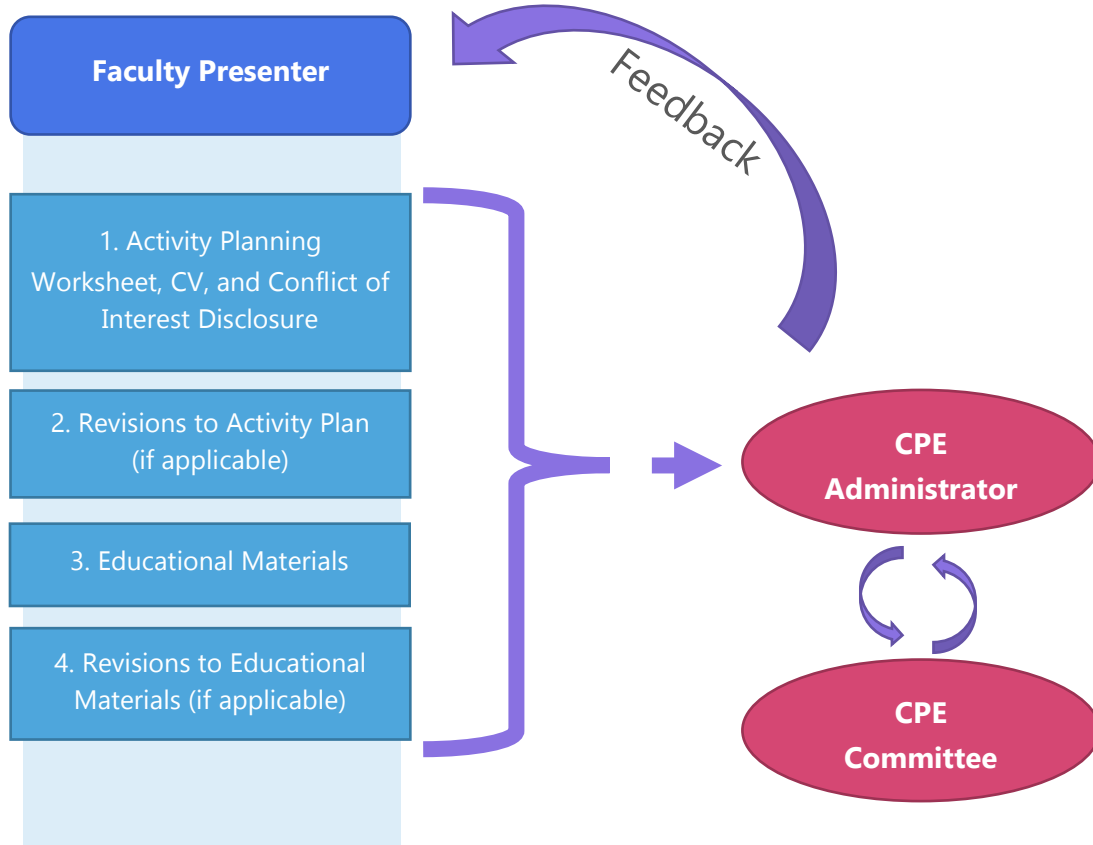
Faculty Presenter

Feedback

1. Activity Planning Worksheet, CV, and Conflict of Interest Disclosure

2. Revisions to Activity Plan (if applicable)

3. Educational Materials

4. Revisions to Educational Materials (if applicable)

CPE Administrator

CPE Committee